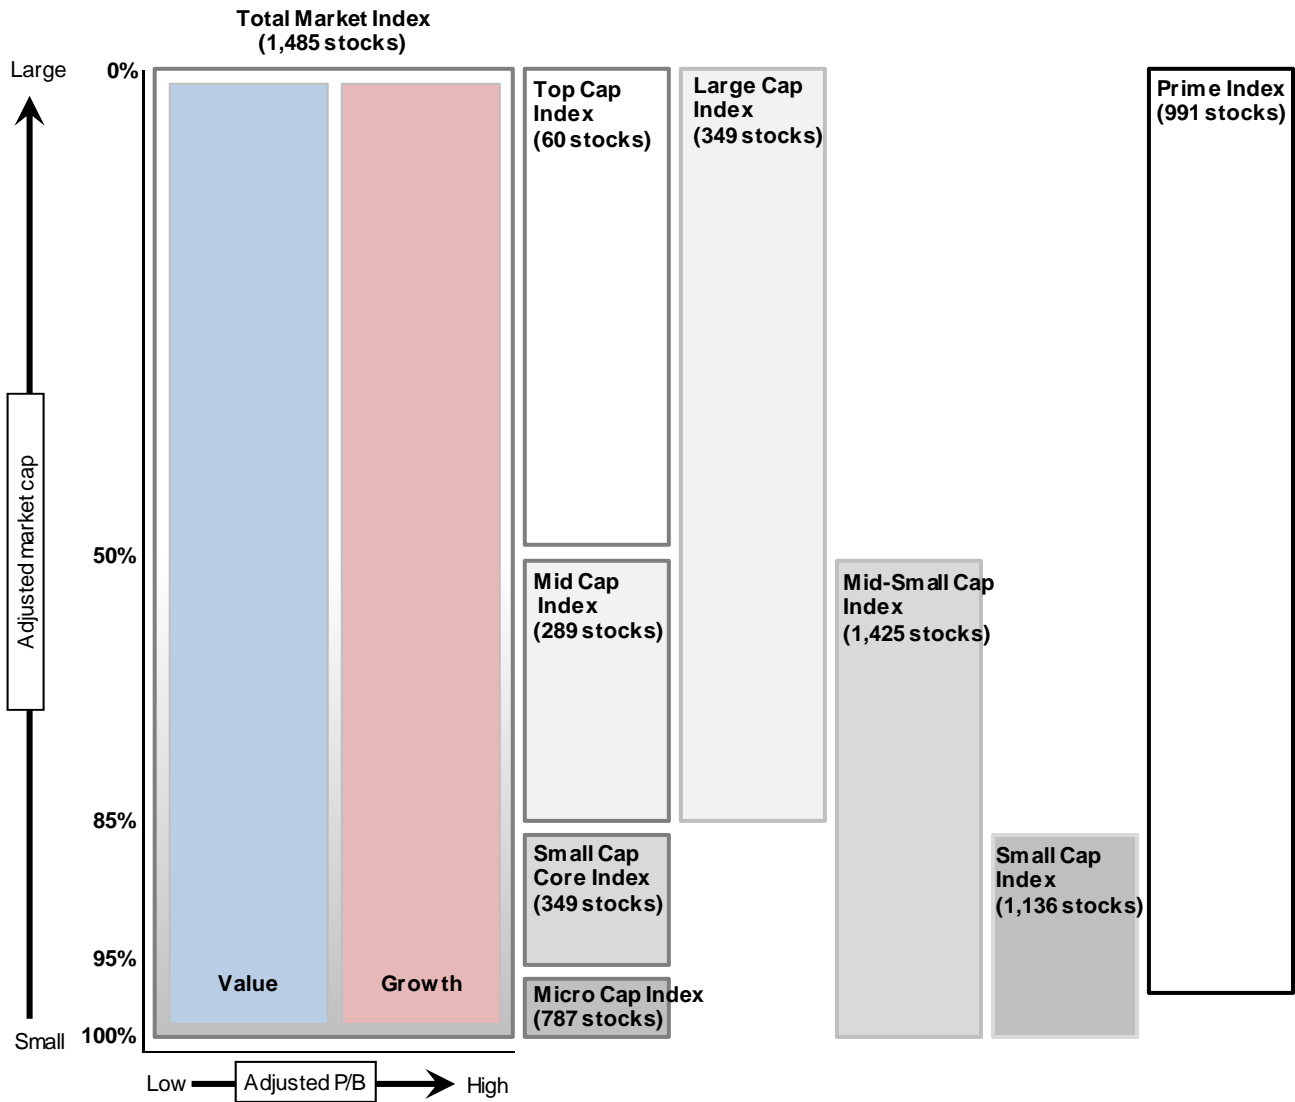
Total Market Index
(1,485 stocks)

Large

Adjusted market cap

Small

0%

50%

85%

95%

100%

Value

Growth

Low Adjusted P/B High

Top Cap Index
(60 stocks)

Mid Cap Index
(289 stocks)

Small Cap Core Index
(349 stocks)

Micro Cap Index
(787 stocks)

Large Cap Index
(349 stocks)

Mid-Small Cap Index
(1,425 stocks)

Small Cap Index
(1,136 stocks)

Prime Index
(991 stocks)